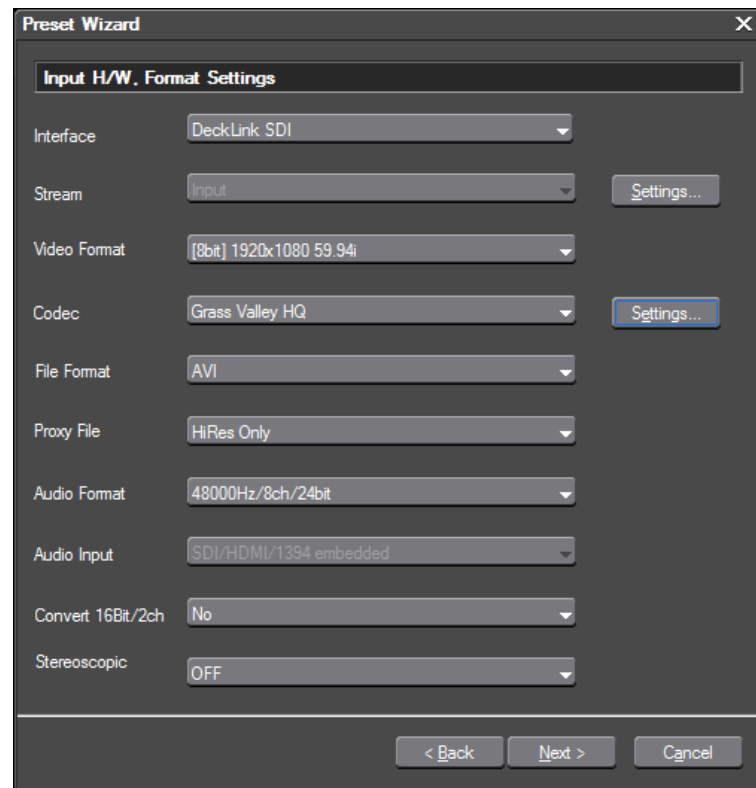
Preset Wizard

Input H/W. Format Settings

Interface DeckLink SDI

Stream Input Settings...

Video Format [8bit] 1920x1080 59.94i

Codec Grass Valley HQ Settings...

File Format AVI

Proxy File HiRes Only

Audio Format 48000Hz/8ch/24bit

Audio Input SDI/HDMI/1394 embedded

Convert 16Bit/2ch No

Stereoscopic OFF

< Back Next > Cancel